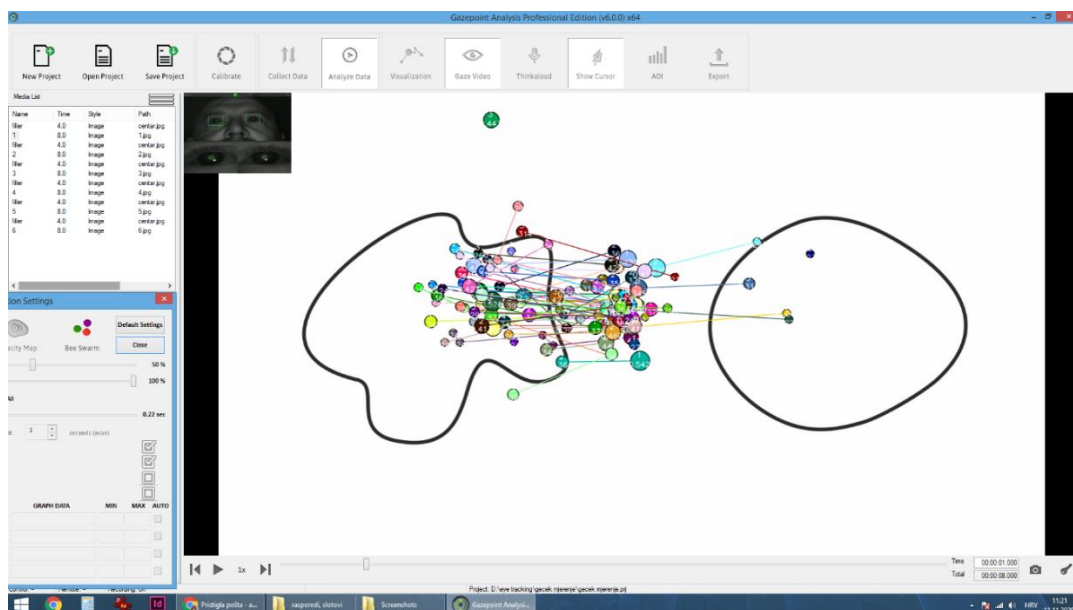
Gazepoint Analysis Professional Edition (v6.0.0) x64

New Project | Open Project | Save Project | Calibrate | Collect Data | Analyze Data | Visualization | Gaze Video | Thinkaloud | Show Cursor | AOI | Export

Media List

| Name | Time | Style | Path |
|---|---|---|---|
| filler | 4.0 | Image | center.jpg |
| 1 | 8.0 | Image | 1.jpg |
| filler | 4.0 | Image | center.jpg |
| 2 | 8.0 | Image | 2.jpg |
| filler | 4.0 | Image | center.jpg |
| 3 | 8.0 | Image | 3.jpg |
| filler | 4.0 | Image | center.jpg |
| 4 | 8.0 | Image | 4.jpg |
| filler | 4.0 | Image | center.jpg |
| 5 | 8.0 | Image | 5.jpg |
| filler | 4.0 | Image | center.jpg |
| 6 | 8.0 | Image | 6.jpg |

tion Settings

Default Settings
Close
acity Map
Bee Swarm
50 %
100 %
8.22 sec
1 seconds (avail)

GRAPH DATA | MIN | MAX | AUTO

1x

Time 00:00:01.000
Total 00:00:08.000

Project: D:\eye tracking\gecek mjerenje\gecek mjerenje.prj

Pristigla pošta - a... | raspored, slotovi | Screenshots | Gazepoint Analysi...

HRV 11:21